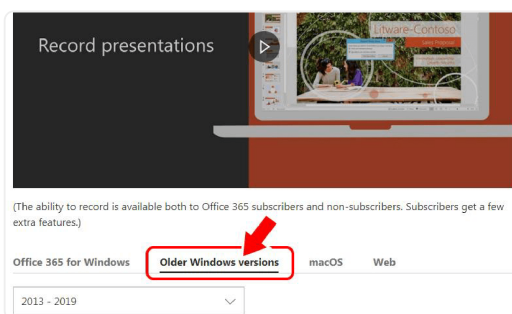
Record presentations

Litware-Contoso

(The ability to record is available both to Office 365 subscribers and non-subscribers. Subscribers get a few extra features.)

Office 365 for Windows Older Windows versions macOS Web

2013 - 2019